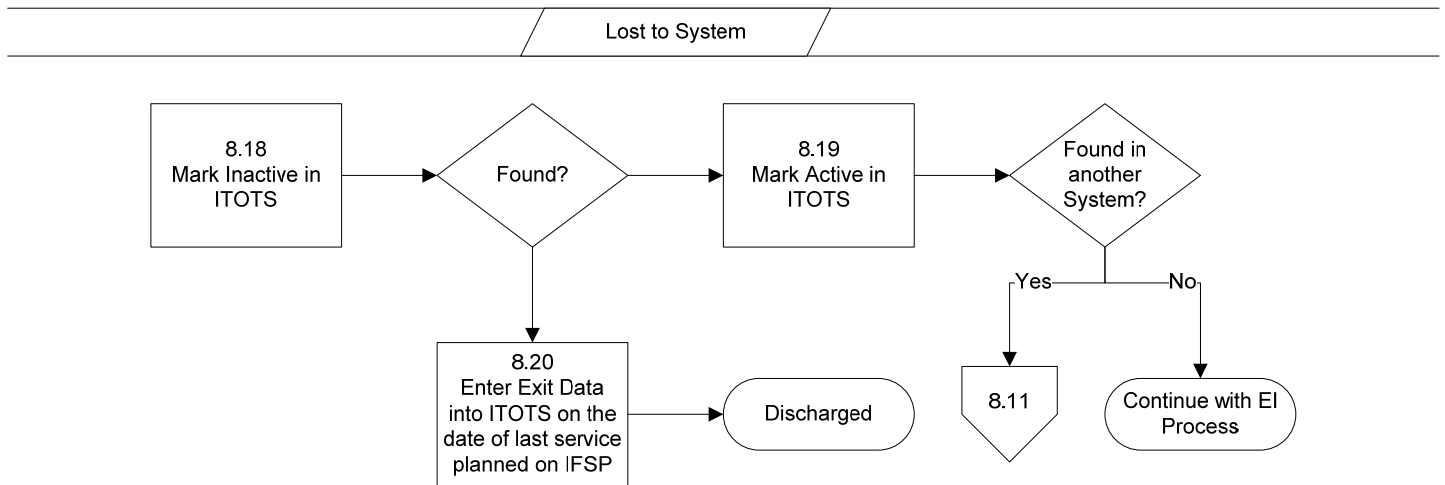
Lost to System

8.18
Mark Inactive in ITOTS

Found?

8.19
Mark Active in ITOTS

Found in another System?

Yes

No

8.20
Enter Exit Data into ITOTS on the date of last service planned on IFSP

Discharged

8.11

Continue with EI Process